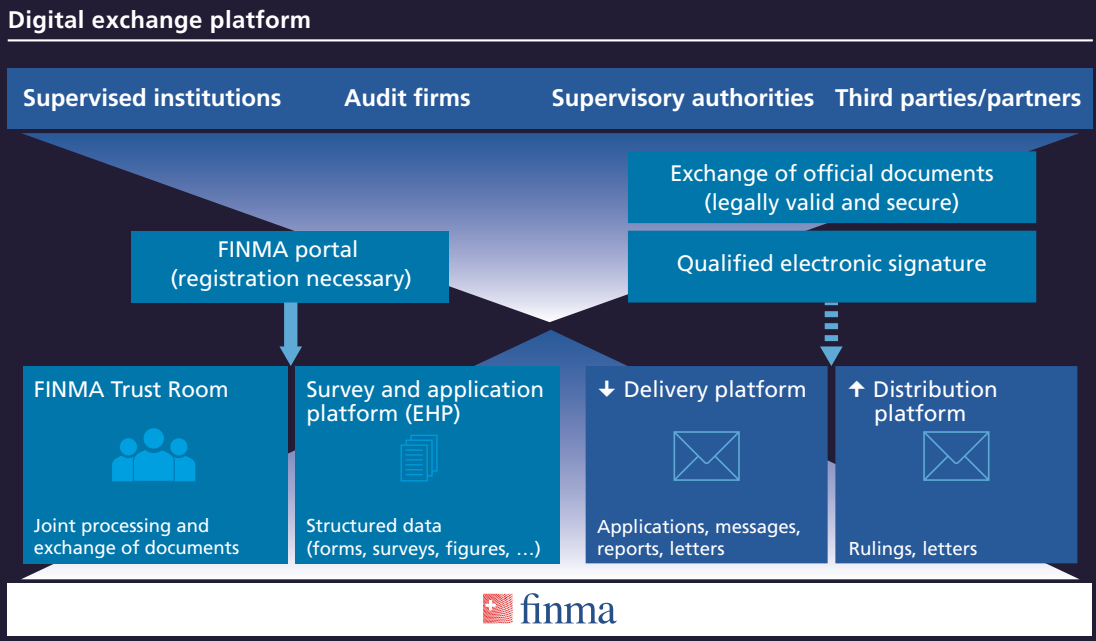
Digital exchange platform

Supervised institutions Audit firms Supervisory authorities Third parties/partners

Exchange of official documents (legally valid and secure)

FINMA portal (registration necessary)

Qualified electronic signature

FINMA Trust Room

Joint processing and exchange of documents

Survey and application platform (EHP)

Structured data (forms, surveys, figures, …)

↓ Delivery platform

Applications, messages, reports, letters

↑ Distribution platform

Rulings, letters

finma